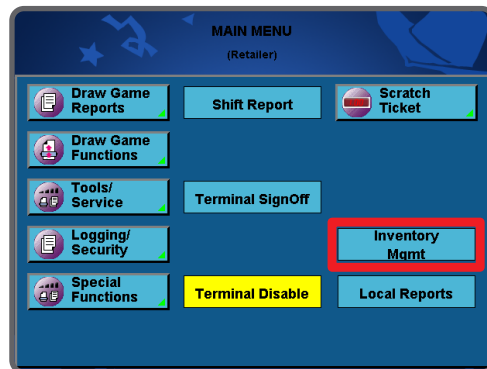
MAIN MENU
(Retailer)

Draw Game Reports

Draw Game Functions

Tools/ Service

Logging/ Security

Special Functions

Shift Report

Terminal SignOff

Terminal Disable

Scratch Ticket

Inventory Mgmt

Local Reports